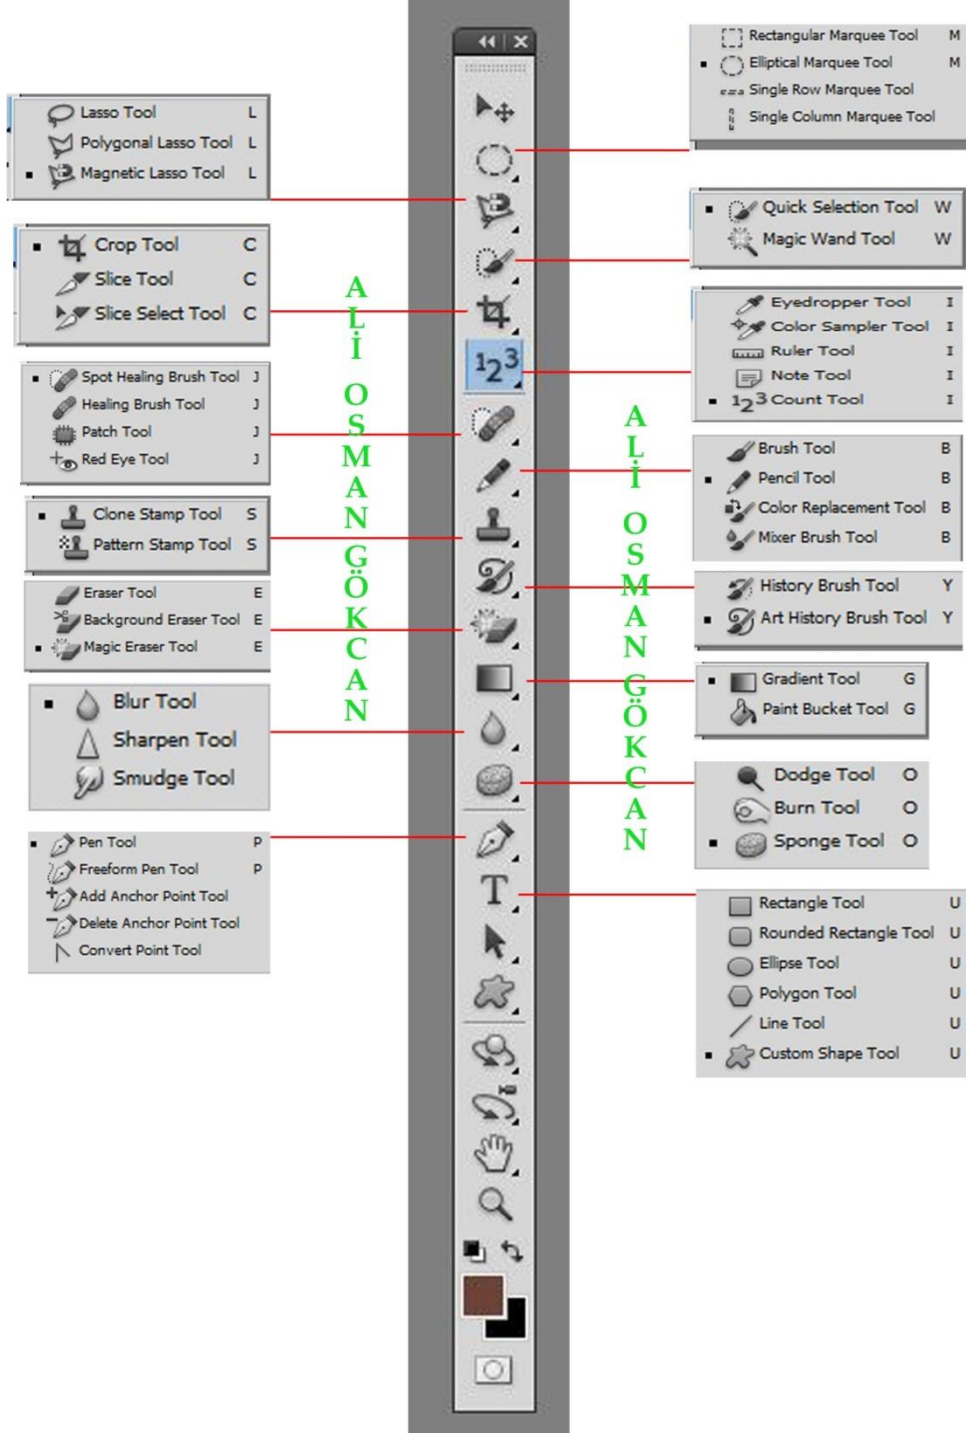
Lasso Tool L
Polygonal Lasso Tool L
Magnetic Lasso Tool L

Crop Tool C
Slice Tool C
Slice Select Tool C

Spot Healing Brush Tool J
Healing Brush Tool J
Patch Tool J
Red Eye Tool J

Clone Stamp Tool S
Pattern Stamp Tool S

Eraser Tool E
Background Eraser Tool E
Magic Eraser Tool E

Blur Tool
Sharpen Tool
Smudge Tool

Pen Tool P
Freeform Pen Tool P
Add Anchor Point Tool
Delete Anchor Point Tool
Convert Point Tool

A L İ O S M A N G Ö K C A N

T

A L İ O S M A N G Ö K C A N

Rectangular Marquee Tool M
Elliptical Marquee Tool M
Single Row Marquee Tool
Single Column Marquee Tool

Quick Selection Tool W
Magic Wand Tool W

Eyedropper Tool I
Color Sampler Tool I
Ruler Tool I
Note Tool I
$1_2 3$ Count Tool I

Brush Tool B
Pencil Tool B
Color Replacement Tool B
Mixer Brush Tool B

History Brush Tool Y
Art History Brush Tool Y

Gradient Tool G
Paint Bucket Tool G

Dodge Tool O
Burn Tool O
Sponge Tool O

Rectangle Tool U
Rounded Rectangle Tool U
Ellipse Tool U
Polygon Tool U
Line Tool U
Custom Shape Tool U